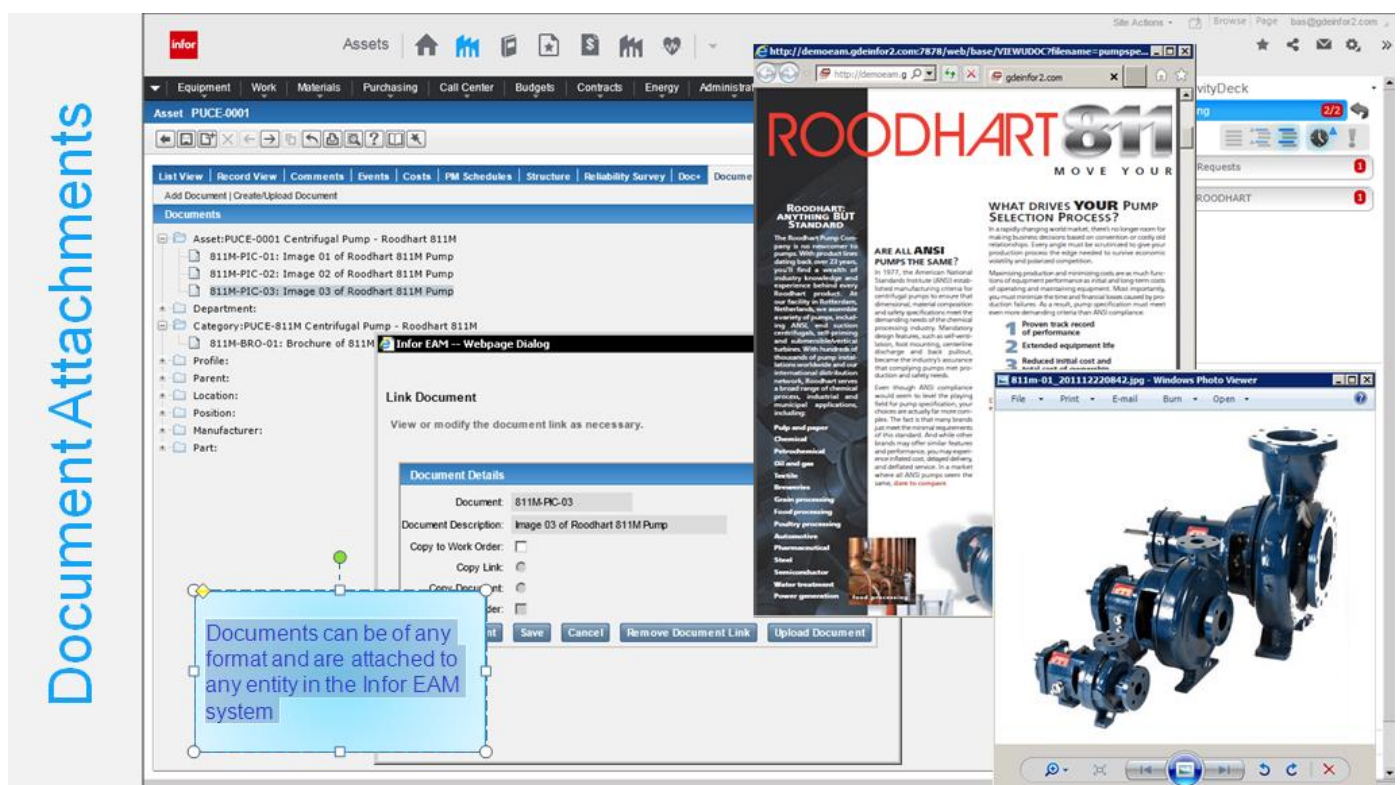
Document Attachments

Site Actions Browse Page bas@gdeinfor2.com

infor

Assets

Equipment | Work | Materials | Purchasing | Call Center | Budgets | Contracts | Energy | Administra

Asset PUCE-0001

List View | Record View | Comments | Events | Costs | PM Schedules | Structure | Reliability Survey | Doc+ | Docume

Add Document | Create/Upload Document

Documents

Asset:PUCE-0001 Centrifugal Pump - Roodhart 811M
811M-PIC-01: Image 01 of Roodhart 811M Pump
811M-PIC-02: Image 02 of Roodhart 811M Pump
811M-PIC-03: Image 03 of Roodhart 811M Pump
Department:
Category:PUCE-811M Centrifugal Pump - Roodhart 811M
811M-BRO-01: Brochure of 811M
Profile:
Parent:
Location:
Position:
Manufacturer:
Part:

Infor EAM -- Webpage Dialog

Link Document

View or modify the document link as necessary.

Document Details

Document: 811M-PIC-03
Document Description: Image 03 of Roodhart 811M Pump
Copy to Work Order:
Copy Link:
Copy Document:
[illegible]der:

nt Save Cancel Remove Document Link Upload Document

Documents can be of any format and are attached to any entity in the Infor EAM system

http://demoeam.gdeinfor2.com:7878/web/base/VIEWUDOC?filename=pumpspe...
http://demoeam.g gdeinfor2.com

ROODHART 811
MOVE YOUR

ROODHART: ANYTHING BUT STANDARD

ARE ALL ANSI PUMPS THE SAME?

WHAT DRIVES YOUR PUMP SELECTION PROCESS?

1 Proven track record of performance
2 Extended equipment life
3 Reduced initial cost and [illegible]

Pulp and paper
Chemical
Petrochemical
Oil and gas
Textile
Breweries
Grain processing
Food processing
Poultry processing
Automotive
Pharmaceutical
Steel
Semiconductor
Water treatment
Power generation

vityDeck
ng 2/2
Requests 1
ROODHART 1

811m-01_201112220842.jpg - Windows Photo Viewer
File Print E-mail Burn Open